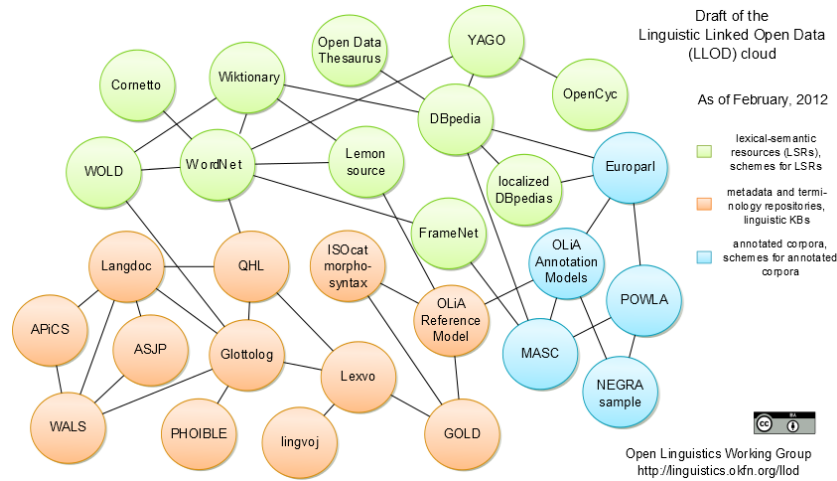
Draft of the Linguistic Linked Open Data (LLOD) cloud

As of February, 2012

lexical-semantic resources (LSRs), schemes for LSRs

metadata and terminology repositories, linguistic KBs

annotated corpora, schemes for annotated corpora

Open Data Thesaurus

YAGO

Cornetto

Wiktionary

OpenCyc

DBpedia

Lemon source

WOLD

WordNet

Europarl

localized DBpedias

FrameNet

ISOcat morpho-syntax

OLiA Annotation Models

Langdoc

QHL

POWLA

OLiA Reference Model

APiCS

ASJP

Glottolog

MASC

Lexvo

NEGRA sample

WALS

PHOIBLE

lingvoj

GOLD

Open Linguistics Working Group
http://linguistics.okfn.org/llod